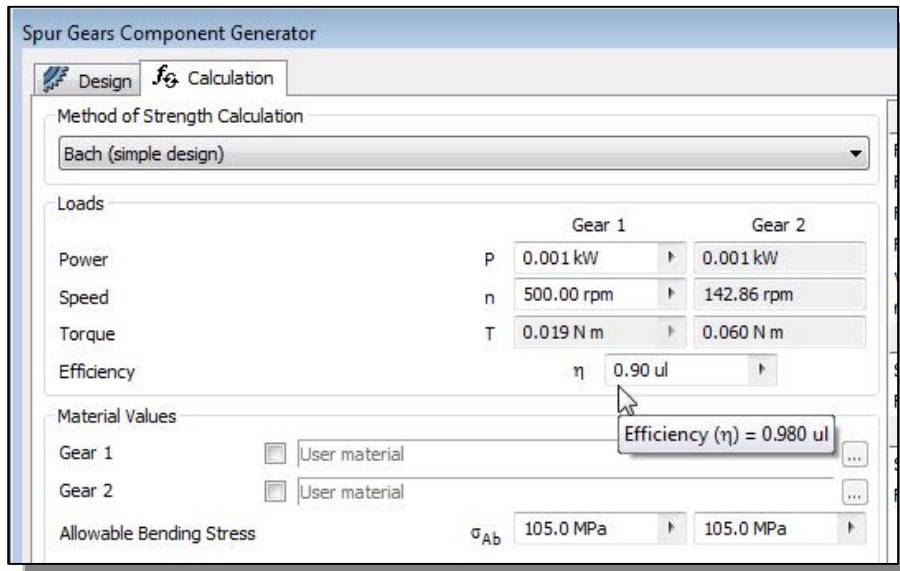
Spur Gears Component Generator

Design | Calculation

Method of Strength Calculation

Bach (simple design)

Loads

| | | Gear 1 | Gear 2 |
|---|---|---|---|
| Power | P | 0.001 kW | 0.001 kW |
| Speed | n | 500.00 rpm | 142.86 rpm |
| Torque | T | 0.019 N m | 0.060 N m |
| Efficiency | η | 0.90 ul | |

Material Values

Gear 1 User material

Efficiency (η) = 0.980 ul

...

Gear 2 User material ...

Allowable Bending Stress $\sigma_{Ab}$ 105.0 MPa 105.0 MPa